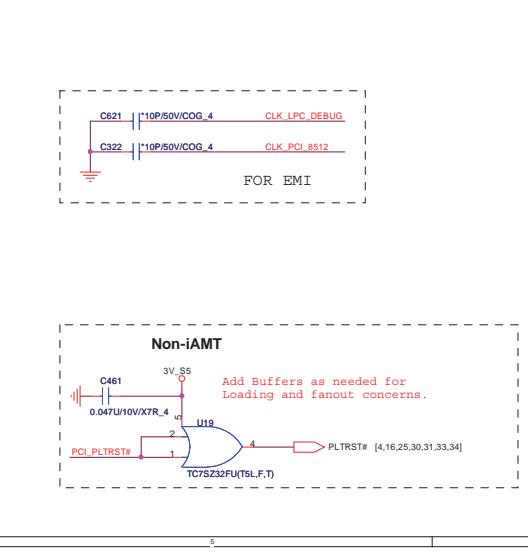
C621 *10P/50V/COG_4 CLK_LPC_DEBUG

C322 *10P/50V/COG_4 CLK_PCI_8512

FOR EMI

Non-iAMT

3V_S5

C461

0.047U/10V/X7R_4

Add Buffers as needed for Loading and fanout concerns.

5

U19

2

4

PLTRST# [4,16,25,30,31,33,34]

PCI_PLTRST#

1

TC7SZ32FU(T5L,F,T)

5